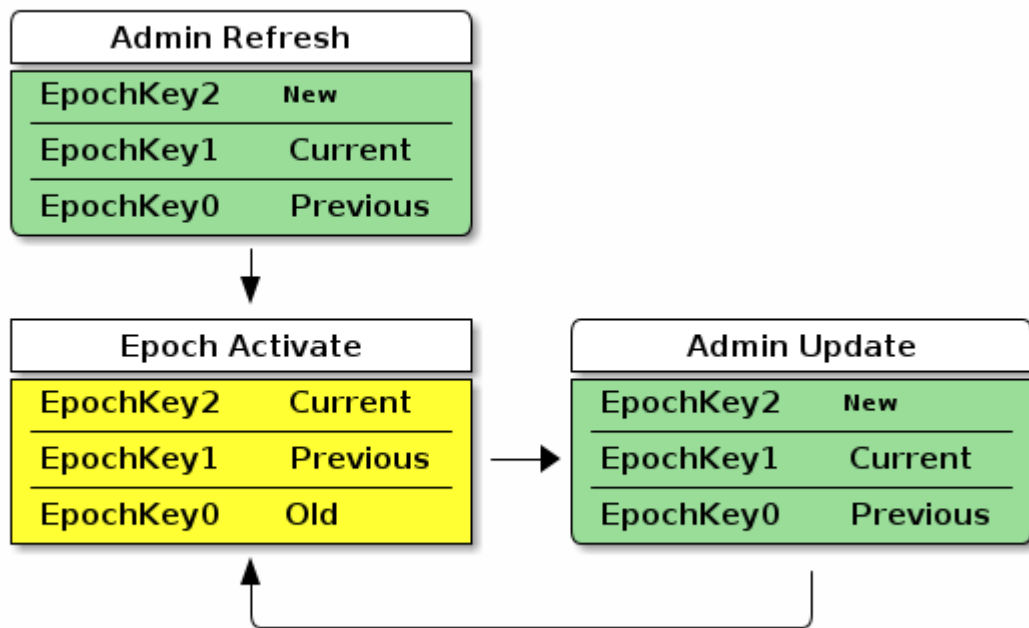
Admin Refresh

| | |
|---|---|
| EpochKey2 | New |
| EpochKey1 | Current |
| EpochKey0 | Previous |

Epoch Activate

| | |
|---|---|
| EpochKey2 | Current |
| EpochKey1 | Previous |
| EpochKey0 | Old |

Admin Update

| | |
|---|---|
| EpochKey2 | New |
| EpochKey1 | Current |
| EpochKey0 | Previous |